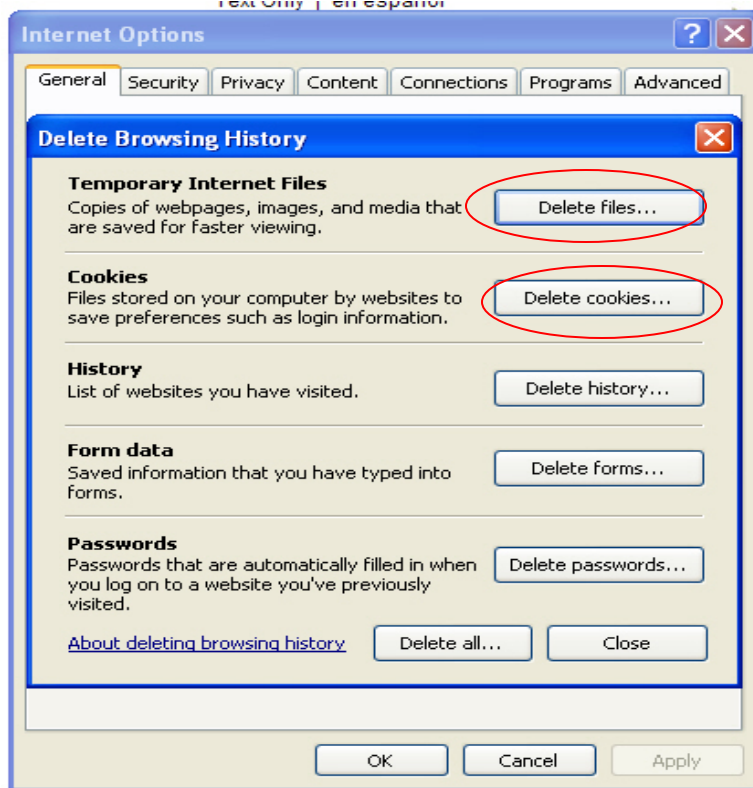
Text Only | en español

Internet Options

General Security Privacy Content Connections Programs Advanced

Delete Browsing History

Temporary Internet Files
Copies of webpages, images, and media that are saved for faster viewing.

Delete files...

Cookies
Files stored on your computer by websites to save preferences such as login information.

Delete cookies...

History
List of websites you have visited.

Delete history...

Form data
Saved information that you have typed into forms.

Delete forms...

Passwords
Passwords that are automatically filled in when you log on to a website you've previously visited.

Delete passwords...

About deleting browsing history

Delete all...

Close

OK

Cancel

Apply